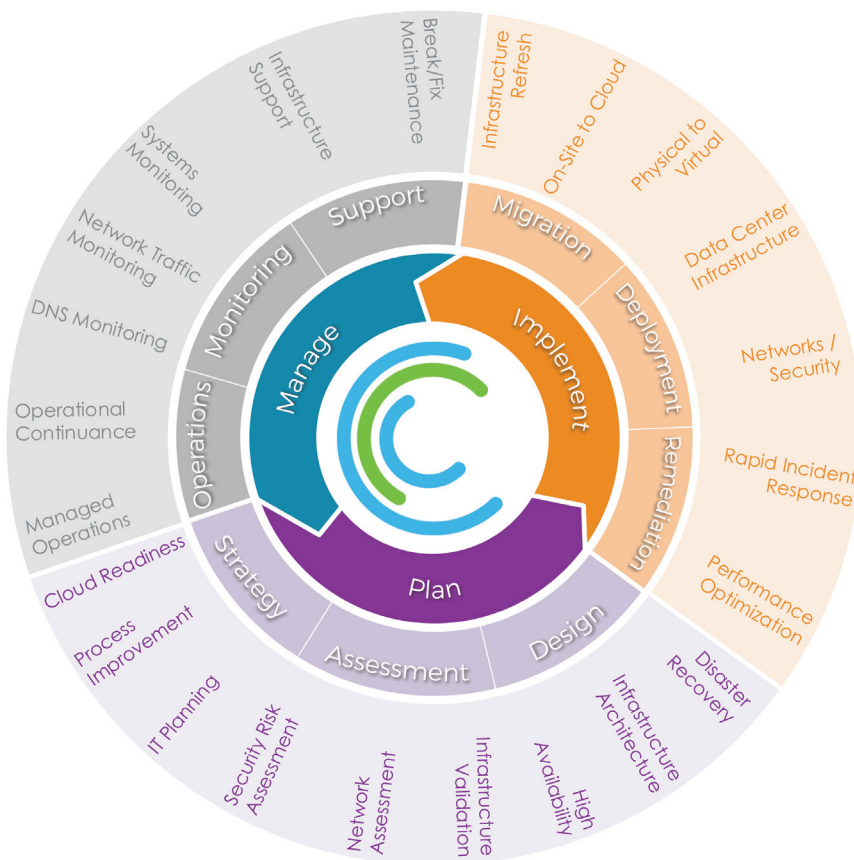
Manage

Implement

Plan

Support

Monitoring

Operations

Migration

Deployment

Remediation

Strategy

Assessment

Design

Break/Fix Maintenance

Infrastructure Support

Systems Monitoring

Network Traffic Monitoring

DNS Monitoring

Operational Continuance

Managed Operations

Infrastructure Refresh

On-Site to Cloud

Physical to Virtual

Data Center Infrastructure

Networks / Security

Rapid Incident Response

Performance Optimization

Cloud Readiness

Process Improvement

IT Planning

Security Risk Assessment

Network Assessment

Infrastructure Validation

High Availability

Infrastructure Architecture

Disaster Recovery